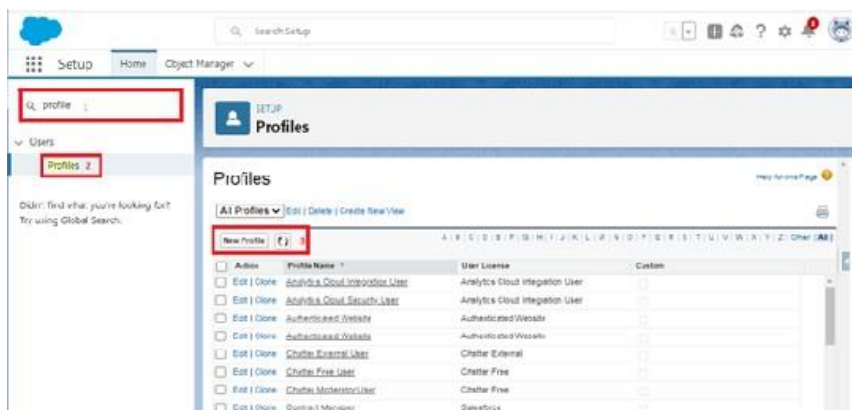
Search Setup

Setup Home Object Manager

profile 1

Users

Profiles 2

Didn't find what you're looking for? Try using Global Search.

SETUP
Profiles

Profiles

Help for this Page

All Profiles Edit | Delete | Create New View

New Profile 3

A | B | C | D | E | F | G | H | I | J | K | L | M | N | O | P | Q | R | S | T | U | V | W | X | Y | Z | Other | All

| Action | Profile Name ↑ | User License | Custom |
|---|---|---|---|
| Edit \| Clone | Analytics Cloud Integration User | Analytics Cloud Integration User | |
| Edit \| Clone | Analytics Cloud Security User | Analytics Cloud Integration User | |
| Edit \| Clone | Authenticated Website | Authenticated Website | |
| Edit \| Clone | Authenticated Website | Authenticated Website | |
| Edit \| Clone | Chatter External User | Chatter External | |
| Edit \| Clone | Chatter Free User | Chatter Free | |
| Edit \| Clone | Chatter Moderator User | Chatter Free | |
| Edit \| Clone | Contract Manager | Salesforce | |